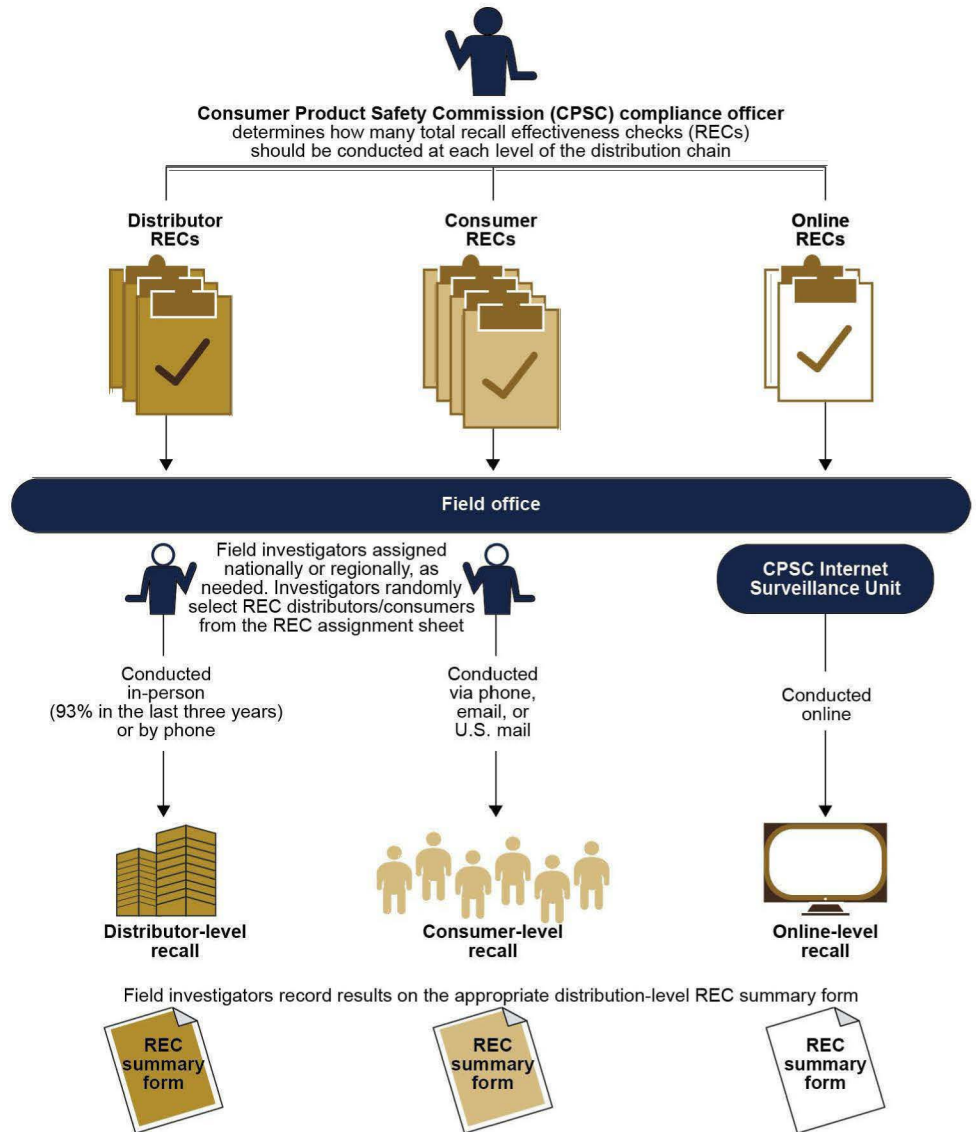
Consumer Product Safety Commission (CPSC) compliance officer determines how many total recall effectiveness checks (RECs) should be conducted at each level of the distribution chain

Distributor RECs

Consumer RECs

Online RECs

Field office

Field investigators assigned nationally or regionally, as needed. Investigators randomly select REC distributors/consumers from the REC assignment sheet

CPSC Internet Surveillance Unit

Conducted in-person (93% in the last three years) or by phone

Conducted via phone, email, or U.S. mail

Conducted online

Distributor-level recall

Consumer-level recall

Online-level recall

Field investigators record results on the appropriate distribution-level REC summary form

REC summary form

REC summary form

REC summary form